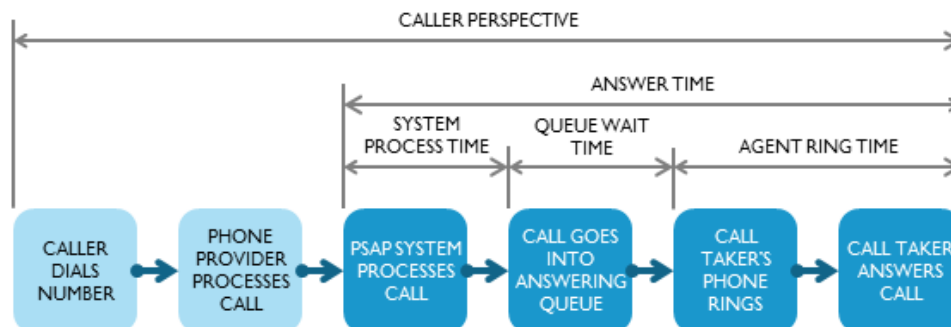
CALLER PERSPECTIVE

ANSWER TIME

SYSTEM PROCESS TIME

QUEUE WAIT TIME

AGENT RING TIME

CALLER DIALS NUMBER

PHONE PROVIDER PROCESSES CALL

PSAP SYSTEM PROCESSES CALL

CALL GOES INTO ANSWERING QUEUE

CALL TAKER'S PHONE RINGS

CALL TAKER ANSWERS CALL